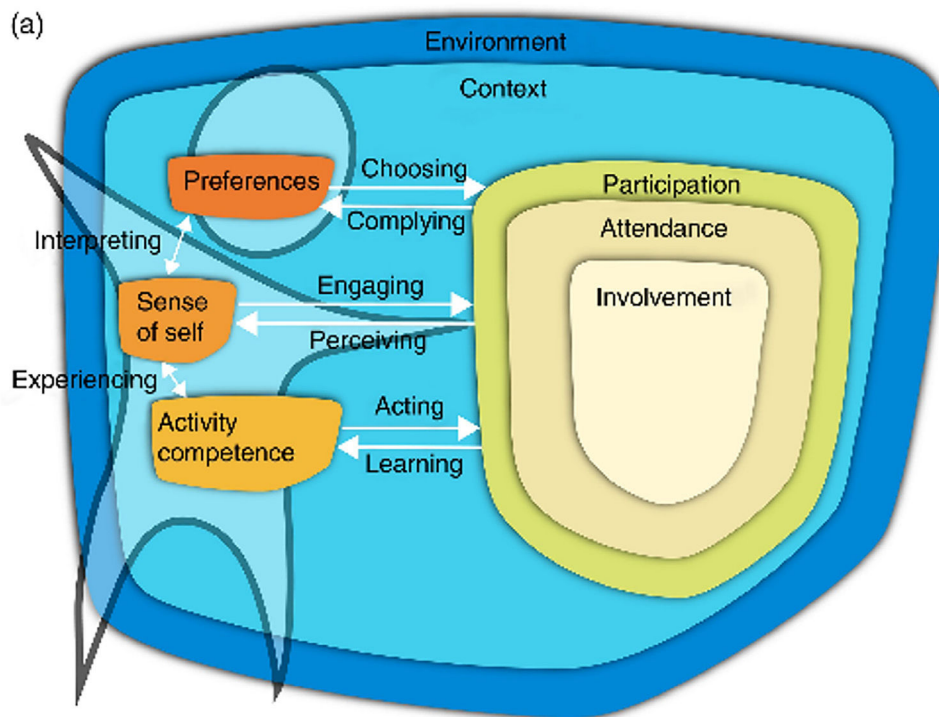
(a)

Environment

Context

Preferences

Choosing

Complying

Participation

Attendance

Interpreting

Sense of self

Engaging

Perceiving

Involvement

Experiencing

Activity competence

Acting

Learning